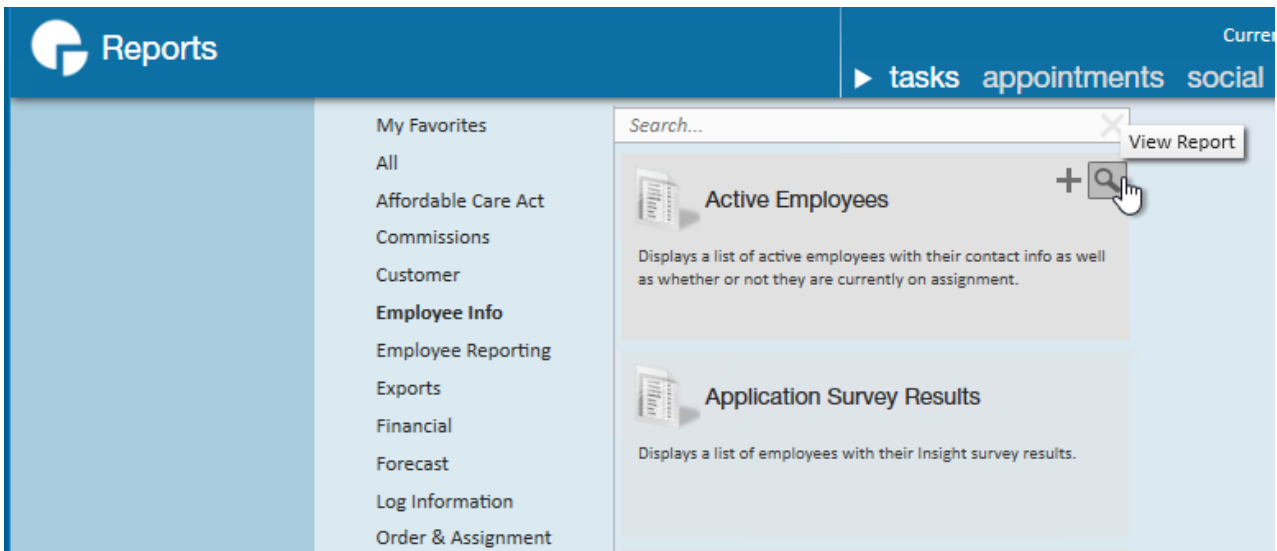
Reports

Currer

▶ tasks appointments social

My Favorites
All
Affordable Care Act
Commissions
Customer
**Employee Info**
Employee Reporting
Exports
Financial
Forecast
Log Information
Order & Assignment

Search...

View Report

Active Employees

Displays a list of active employees with their contact info as well as whether or not they are currently on assignment.

Application Survey Results

Displays a list of employees with their Insight survey results.